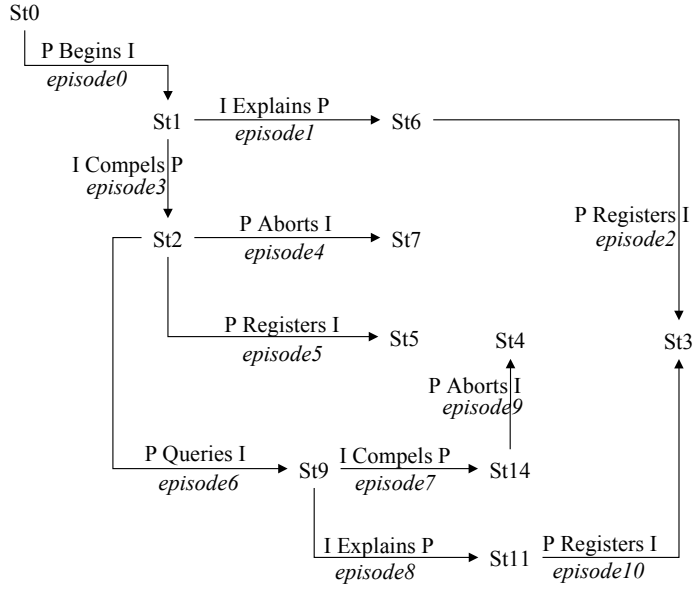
St0
P Begins I
*episode0*
St1
I Explains P
*episode1*
St6
I Compels P
*episode3*
P Registers I
*episode2*
St2
P Aborts I
*episode4*
St7
P Registers I
*episode5*
St5
St4
St3
P Aborts I
*episode9*
P Queries I
*episode6*
St9
I Compels P
*episode7*
St14
I Explains P
*episode8*
St11
P Registers I
*episode10*